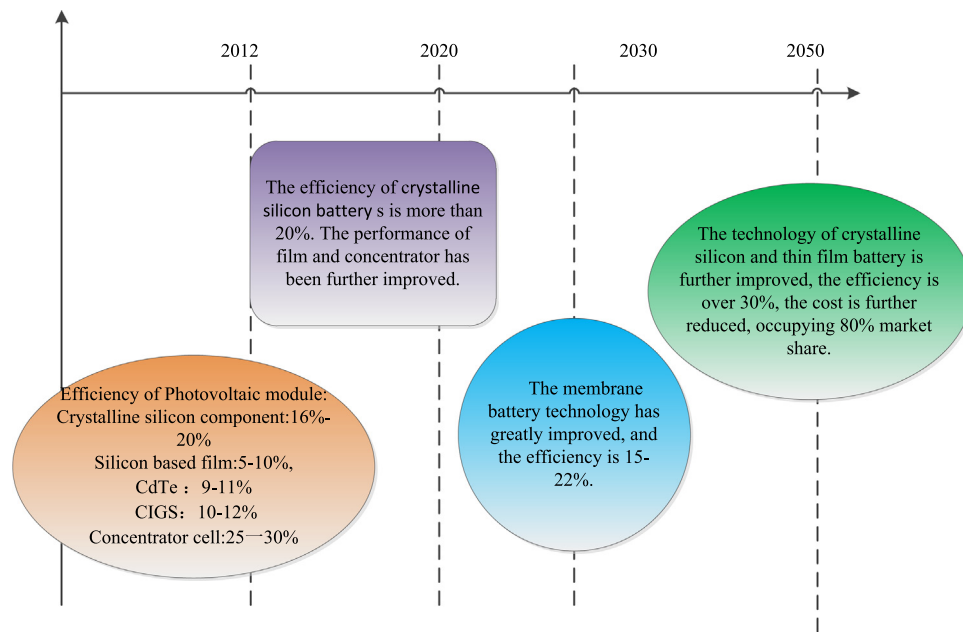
2012

2020

2030

2050

The efficiency of crystalline silicon battery s is more than 20%. The performance of film and concentrator has been further improved.

The technology of crystalline silicon and thin film battery is further improved, the efficiency is over 30%, the cost is further reduced, occupying 80% market share.

Efficiency of Photovoltaic module:
Crystalline silicon component:16%-20%
Silicon based film:5-10%,
CdTe：9-11%
CIGS：10-12%
Concentrator cell:25一30%

The membrane battery technology has greatly improved, and the efficiency is 15-22%.